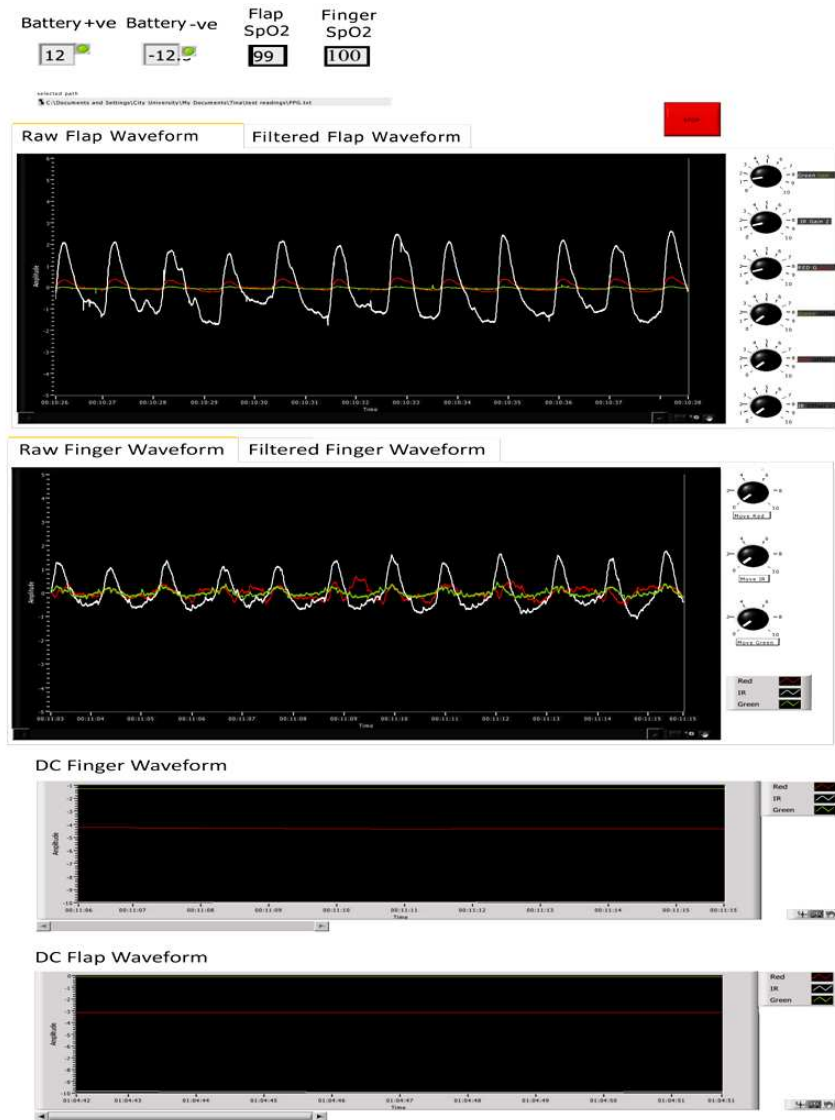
Battery +ve Battery -ve Flap SpO2 Finger SpO2

12 -12.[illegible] 99 100

selected path
C:\Documents and Settings\City University\My Documents\Tina\test readings\PPG.txt

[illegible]

Raw Flap Waveform | Filtered Flap Waveform

Amplitude

00:10:26 00:10:27 00:10:28 00:10:29 00:10:30 00:10:31 00:10:32 00:10:33 00:10:34 00:10:35 00:10:36 00:10:37 00:10:38
Time

Green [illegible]
IR Gain 2
RED G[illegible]
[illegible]
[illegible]
IR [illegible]

Raw Finger Waveform | Filtered Finger Waveform

Amplitude

00:11:03 00:11:04 00:11:05 00:11:06 00:11:07 00:11:08 00:11:09 00:11:10 00:11:11 00:11:12 00:11:13 00:11:14 00:11:15 00:11:15
Time

Move Red
Move IR
Move Green

Red
IR
Green

DC Finger Waveform

Amplitude

00:11:06 00:11:07 00:11:08 00:11:09 00:11:10 00:11:11 00:11:12 00:11:13 00:11:14 00:11:15 00:11:15
Time

Red
IR
Green

DC Flap Waveform

Amplitude

01:04:42 01:04:43 01:04:44 01:04:45 01:04:46 01:04:47 01:04:48 01:04:49 01:04:50 01:04:51 01:04:51
Time

Red
IR
Green